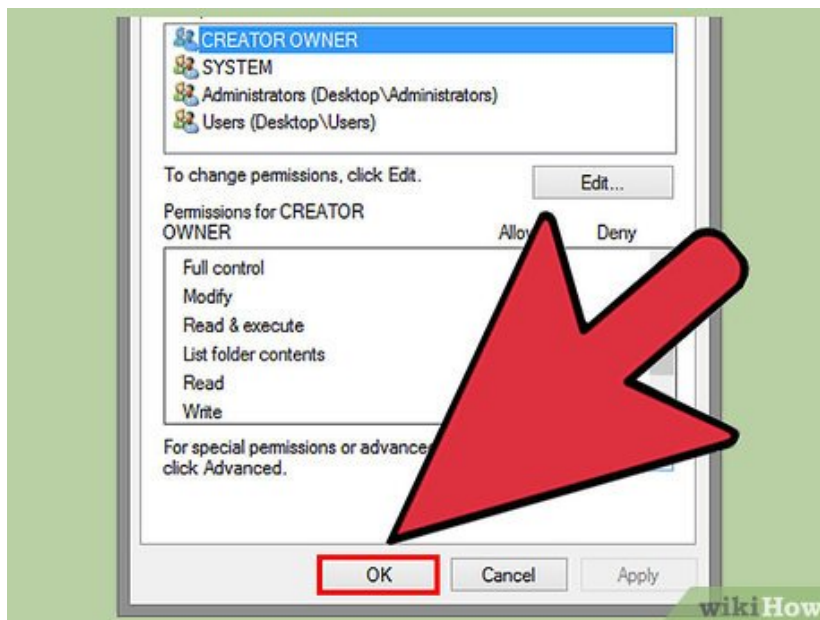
CREATOR OWNER
SYSTEM
Administrators (Desktop\Administrators)
Users (Desktop\Users)

To change permissions, click Edit.

Edit...

Permissions for CREATOR OWNER

Allow

Deny

Full control
Modify
Read & execute
List folder contents
Read
Write

For special permissions or advance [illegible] click Advanced.

OK

Cancel

Apply

wikiHow